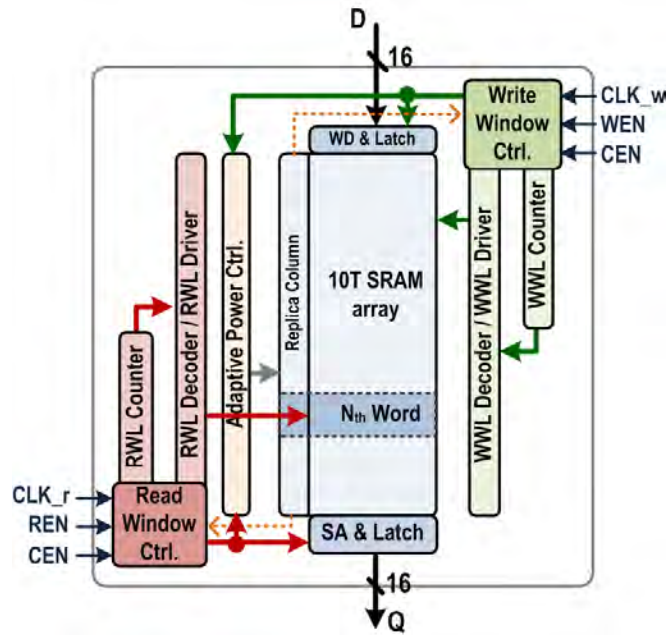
D
16
Write Window Ctrl.
CLK_w
WEN
CEN
WD & Latch
RWL Decoder / RWL Driver
Adaptive Power Ctrl.
Replica Column
10T SRAM array
WWL Decoder / WWL Driver
WWL Counter
RWL Counter
N$_{th}$ Word
CLK_r
REN
CEN
Read Window Ctrl.
SA & Latch
16
Q